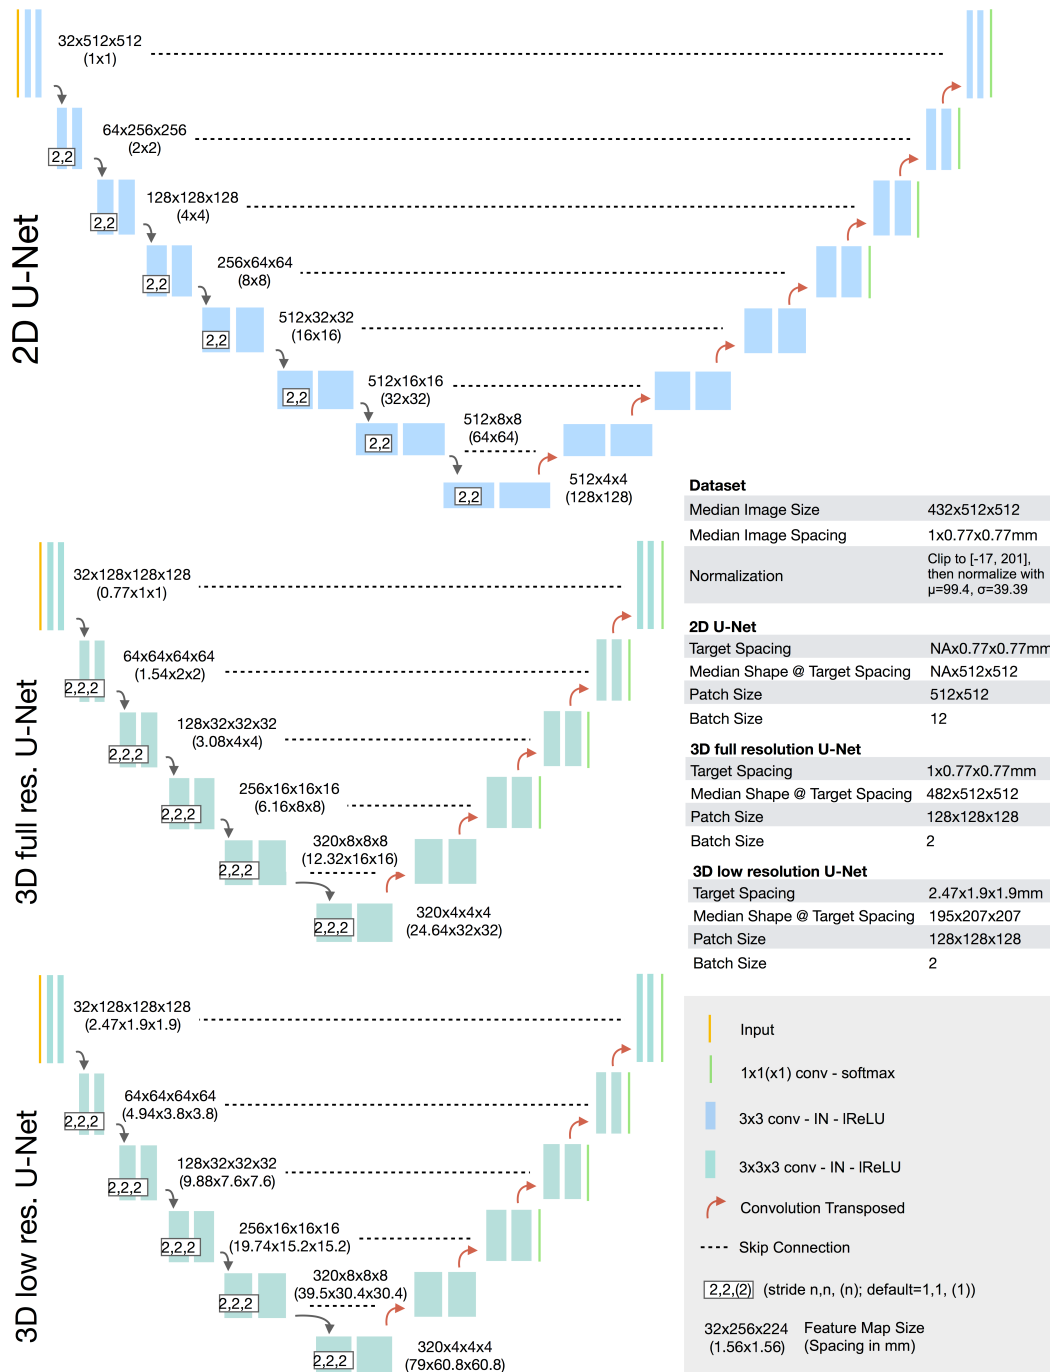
2D U-Net

32x512x512
(1x1)

2,2
64x256x256
(2x2)

2,2
128x128x128
(4x4)

2,2
256x64x64
(8x8)

2,2
512x32x32
(16x16)

2,2
512x16x16
(32x32)

2,2
512x8x8
(64x64)

2,2
512x4x4
(128x128)

3D full res. U-Net

32x128x128x128
(0.77x1x1)

2,2,2
64x64x64x64
(1.54x2x2)

2,2,2
128x32x32x32
(3.08x4x4)

2,2,2
256x16x16x16
(6.16x8x8)

2,2,2
320x8x8x8
(12.32x16x16)

2,2,2
320x4x4x4
(24.64x32x32)

3D low res. U-Net

32x128x128x128
(2.47x1.9x1.9)

2,2,2
64x64x64x64
(4.94x3.8x3.8)

2,2,2
128x32x32x32
(9.88x7.6x7.6)

2,2,2
256x16x16x16
(19.74x15.2x15.2)

2,2,2
320x8x8x8
(39.5x30.4x30.4)

2,2,2
320x4x4x4
(79x60.8x60.8)

| Dataset | |
|---|---|
| Median Image Size | 432x512x512 |
| Median Image Spacing | 1x0.77x0.77mm |
| Normalization | Clip to [-17, 201], then normalize with μ=99.4, σ=39.39 |
| **2D U-Net** | |
| Target Spacing | NAx0.77x0.77mm |
| Median Shape @ Target Spacing | NAx512x512 |
| Patch Size | 512x512 |
| Batch Size | 12 |
| **3D full resolution U-Net** | |
| Target Spacing | 1x0.77x0.77mm |
| Median Shape @ Target Spacing | 482x512x512 |
| Patch Size | 128x128x128 |
| Batch Size | 2 |
| **3D low resolution U-Net** | |
| Target Spacing | 2.47x1.9x1.9mm |
| Median Shape @ Target Spacing | 195x207x207 |
| Patch Size | 128x128x128 |
| Batch Size | 2 |

Input
1x1(x1) conv - softmax
3x3 conv - IN - lReLU
3x3x3 conv - IN - lReLU
Convolution Transposed
Skip Connection
2,2,(2) (stride n,n, (n); default=1,1, (1))
32x256x224 (1.56x1.56) Feature Map Size (Spacing in mm)